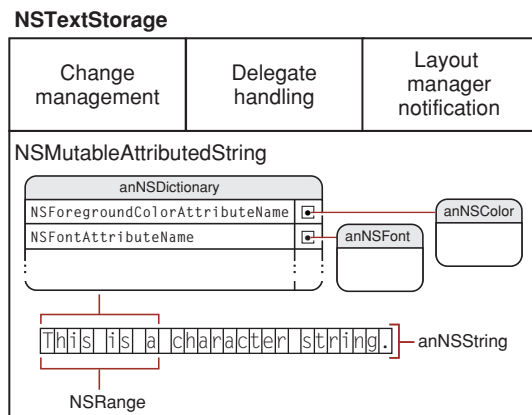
NSTextStorage

| Change management | Delegate handling | Layout manager notification |
|---|---|---|

NSMutableAttributedString

anNSDictionary

NSForegroundColorAttributeName

NSFontAttributeName

anNSColor

anNSFont

This is a character string.

anNSString

NSRange